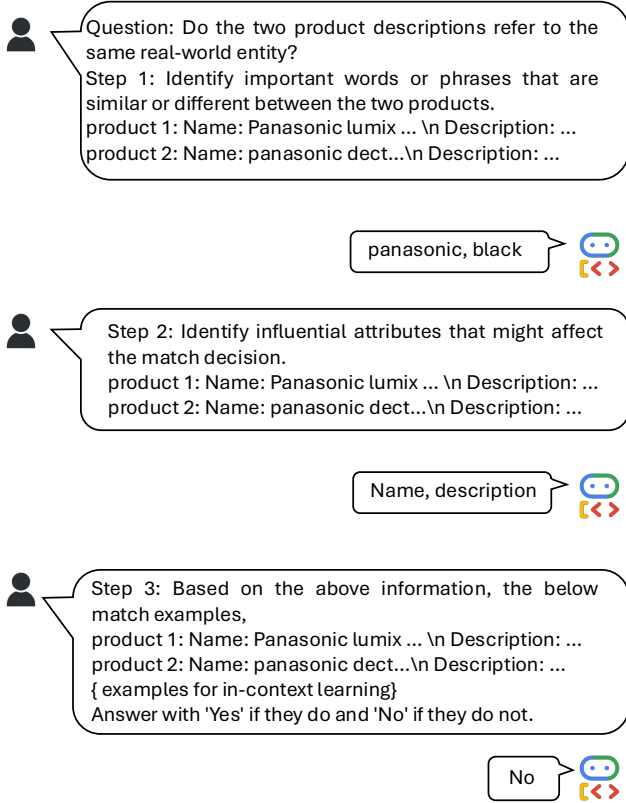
Question: Do the two product descriptions refer to the same real-world entity?
Step 1: Identify important words or phrases that are similar or different between the two products.
product 1: Name: Panasonic lumix ... \n Description: ...
product 2: Name: panasonic dect...\n Description: ...

panasonic, black

Step 2: Identify influential attributes that might affect the match decision.
product 1: Name: Panasonic lumix ... \n Description: ...
product 2: Name: panasonic dect...\n Description: ...

Name, description

Step 3: Based on the above information, the below match examples,
product 1: Name: Panasonic lumix ... \n Description: ...
product 2: Name: panasonic dect...\n Description: ...
{ examples for in-context learning}
Answer with 'Yes' if they do and 'No' if they do not.

No